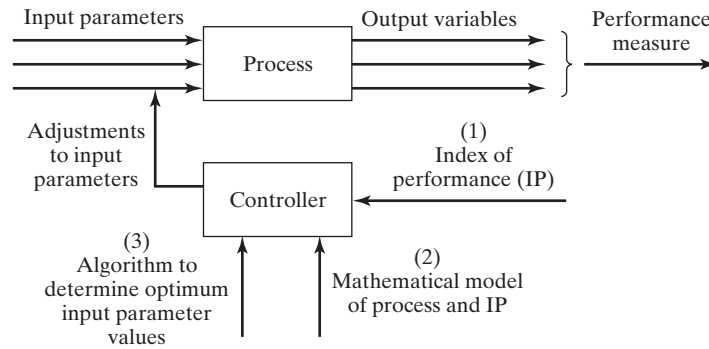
Input parameters

Process

Output variables

Performance measure

Adjustments to input parameters

Controller

(1) Index of performance (IP)

(3) Algorithm to determine optimum input parameter values

(2) Mathematical model of process and IP